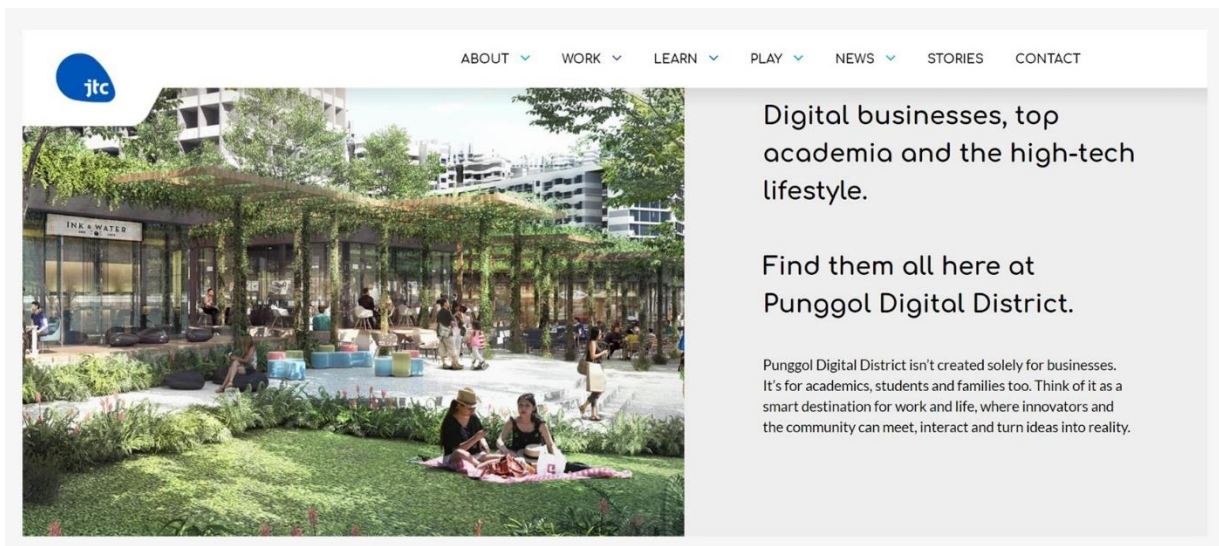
jtc

ABOUT WORK LEARN PLAY NEWS STORIES CONTACT

INK & WATER

Digital businesses, top academia and the high-tech lifestyle.

Find them all here at Punggol Digital District.

Punggol Digital District isn't created solely for businesses. It's for academics, students and families too. Think of it as a smart destination for work and life, where innovators and the community can meet, interact and turn ideas into reality.